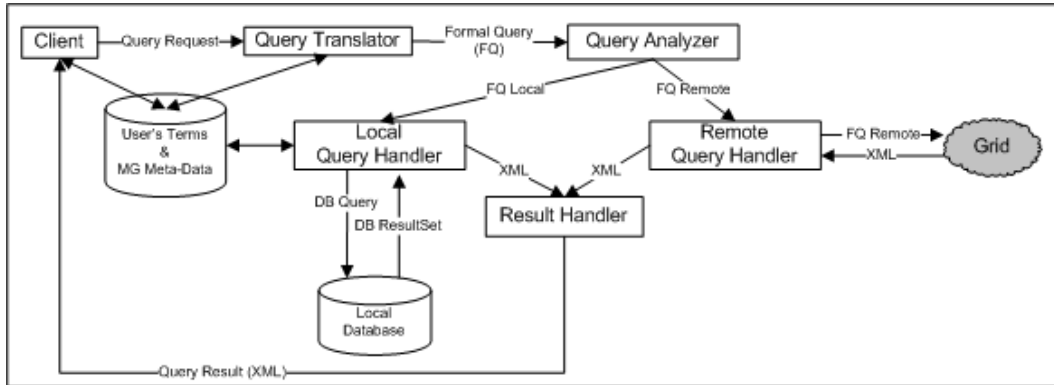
Client

Query Request

Query Translator

Formal Query (FQ)

Query Analyzer

FQ Local

FQ Remote

User's Terms & MG Meta-Data

Local Query Handler

Remote Query Handler

FQ Remote

XML

Grid

XML

XML

DB Query

DB ResultSet

Result Handler

Local Database

Query Result (XML)